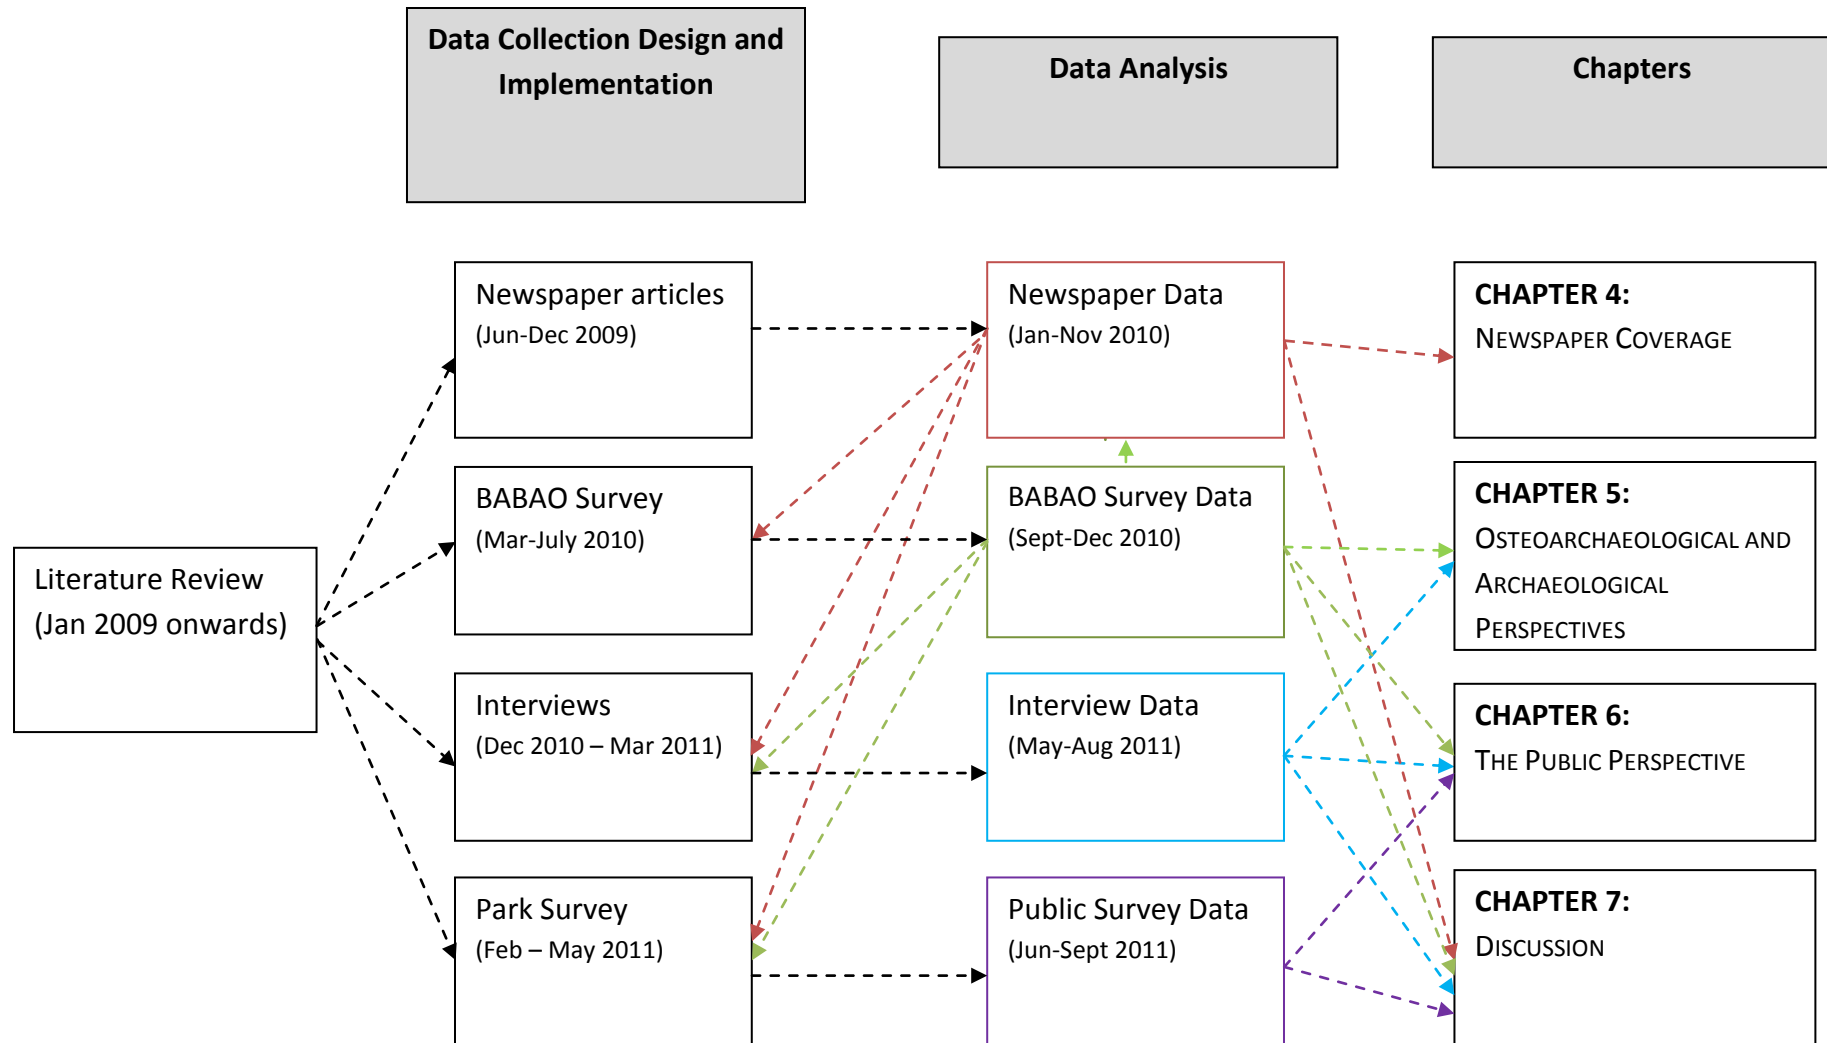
Data Collection Design and Implementation

Data Analysis

Chapters

Literature Review (Jan 2009 onwards)

Newspaper articles (Jun-Dec 2009)

BABAO Survey (Mar-July 2010)

Interviews (Dec 2010 – Mar 2011)

Park Survey (Feb – May 2011)

Newspaper Data (Jan-Nov 2010)

BABAO Survey Data (Sept-Dec 2010)

Interview Data (May-Aug 2011)

Public Survey Data (Jun-Sept 2011)

CHAPTER 4: NEWSPAPER COVERAGE

CHAPTER 5: OSTEOARCHAEOLOGICAL AND ARCHAEOLOGICAL PERSPECTIVES

CHAPTER 6: THE PUBLIC PERSPECTIVE

CHAPTER 7: DISCUSSION